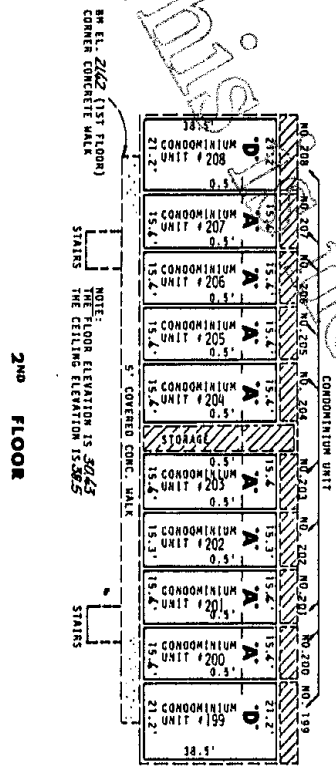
BM EL. 2162 (1ST FLOOR) CORNER CONCRETE WALK

STAIRS

NOTE:
THE FLOOR ELEVATION IS 3043
THE CEILING ELEVATION IS 3135

5' COVERED CONC. WALK

STAIRS

2ND FLOOR

CONDOMINIUM UNIT

NO. 208
NO. 207
NO. 206
NO. 205
NO. 204
NO. 203
NO. 202
NO. 201
NO. 200
NO. 199

38.5'
21.2'
21.2'
CONDOMINIUM UNIT #208
'D'
0.5'

15.4'
15.4'
CONDOMINIUM UNIT #207
'A'
0.5'

15.4'
15.4'
CONDOMINIUM UNIT #206
'A'
0.5'

15.4'
15.4'
CONDOMINIUM UNIT #205
'A'
0.5'

15.4'
15.4'
CONDOMINIUM UNIT #204
'A'

STORAGE

0.5'
15.4'
15.4'
CONDOMINIUM UNIT #203
'A'
0.5'

15.3'
15.3'
CONDOMINIUM UNIT #202
'A'
0.5'

15.4'
15.4'
CONDOMINIUM UNIT #201
'A'
0.5'

15.4'
15.4'
CONDOMINIUM UNIT #200
'A'
0.5'

21.2'
21.2'
CONDOMINIUM UNIT #199
'D'
38.5'